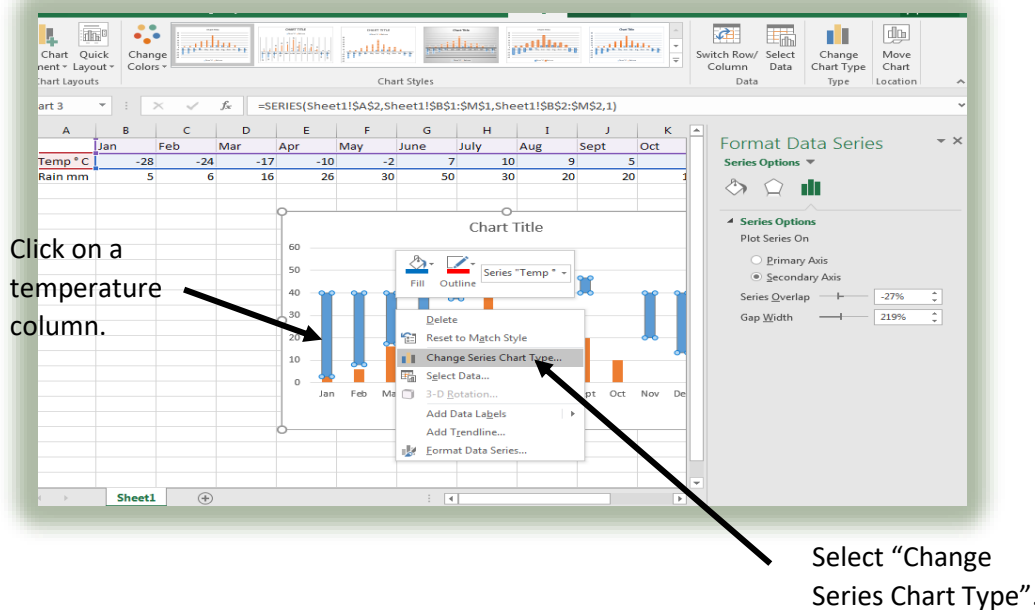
Chart Layouts

Chart Quick Layout

Change Colors

Chart Styles

Switch Row/ Column

Select Data

Data

Change Chart Type

Type

Move Chart

Location

art 3

=SERIES(Sheet1!$A$2,Sheet1!$B$1:$M$1,Sheet1!$B$2:$M$2,1)

| A | B | C | D | E | F | G | H | I | J | K |
|---|---|---|---|---|---|---|---|---|---|---|
| | Jan | Feb | Mar | Apr | May | June | July | Aug | Sept | Oct |
| Temp ° C | -28 | -24 | -17 | -10 | -2 | 7 | 10 | 9 | 5 | |
| Rain mm | 5 | 6 | 16 | 26 | 30 | 50 | 30 | 20 | 20 | 1 |

Chart Title

60
50
40
30
20
10
0

Jan Feb Ma pt Oct Nov De

Fill Outline Series "Temp "

Delete
Reset to Match Style
Change Series Chart Type...
Select Data...
3-D Rotation...
Add Data Labels
Add Trendline...
Format Data Series...

Format Data Series
Series Options

Series Options
Plot Series On
Primary Axis
Secondary Axis
Series Overlap -27%
Gap Width 219%

Sheet1

Click on a temperature column.

Select “Change Series Chart Type”.